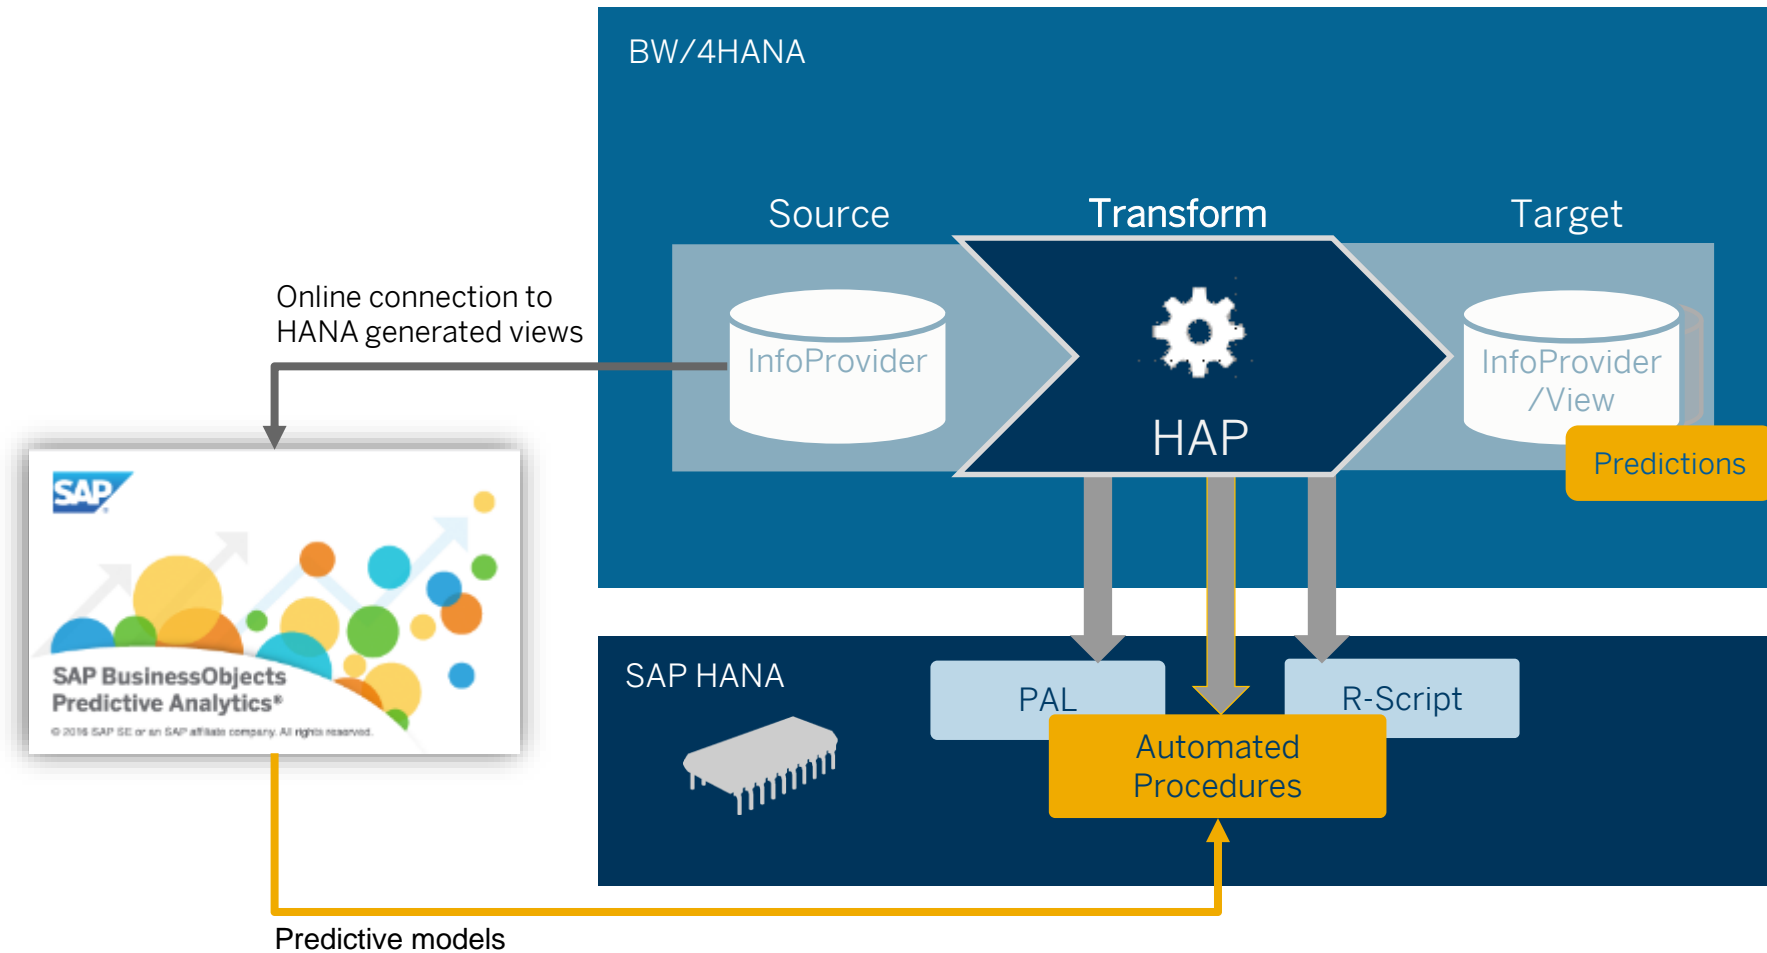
BW/4HANA

Source

Transform

Target

Online connection to HANA generated views

InfoProvider

HAP

InfoProvider /View

Predictions

SAP

SAP BusinessObjects Predictive Analytics®

© 2016 SAP SE or an SAP affiliate company. All rights reserved.

SAP HANA

PAL

R-Script

Automated Procedures

Predictive models